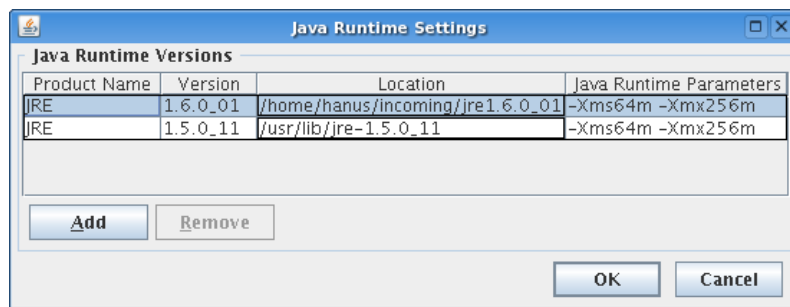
Java Runtime Settings

Java Runtime Versions

| Product Name | Version | Location | Java Runtime Parameters |
|---|---|---|---|
| JRE | 1.6.0_01 | /home/hanus/incoming/jre1.6.0_01 | -Xms64m -Xmx256m |
| JRE | 1.5.0_11 | /usr/lib/jre-1.5.0_11 | -Xms64m -Xmx256m |

Add Remove

OK Cancel